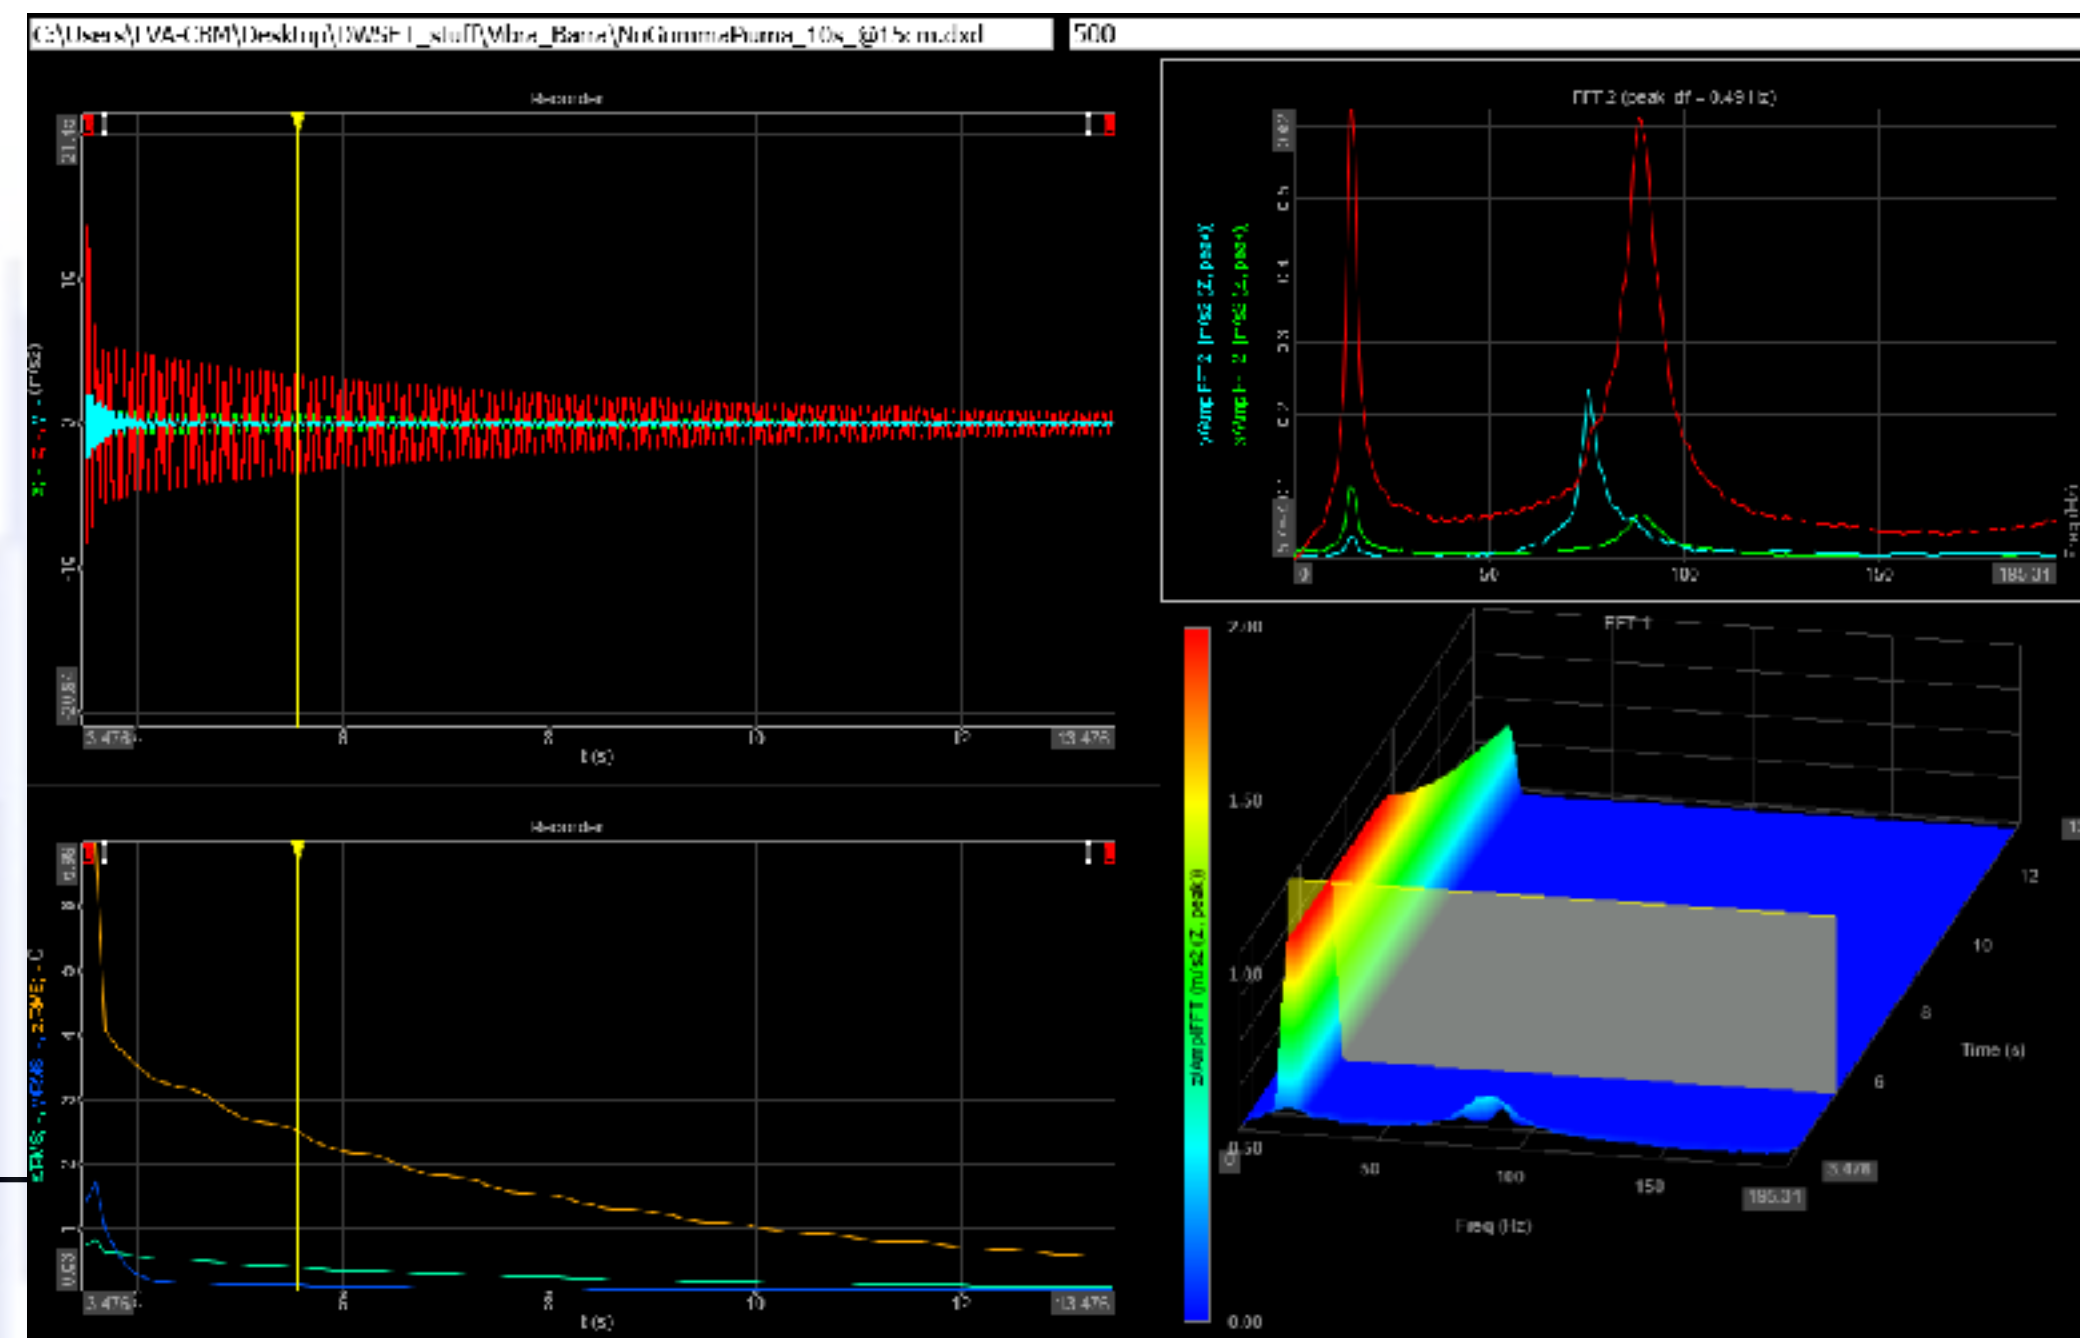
C:\Users\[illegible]\Desktop\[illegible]\NoGommaPiuma_10s_@15cm.dxd
500

Recorder
21.18
15
0
-15
-20.87
3.476
6
8
10
12
13.476
t (s)

Recorder
3.476
6
8
10
12
13.476
t (s)
0.00

FFT 2 (peak df - 0.49 Hz)
0
50
100
150
195.31

FFT 1
2.00
1.50
1.00
0.50
0.00
50
100
150
195.31
Freq (Hz)
3.476
6
8
10
12
Time (s)